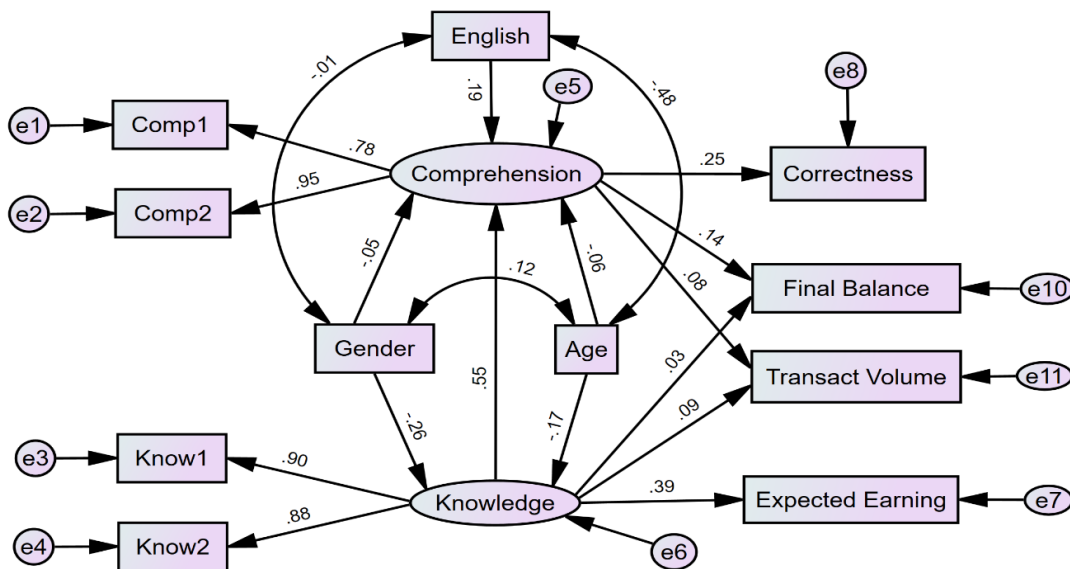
English
-.01
.19
e5
-.48
e8
e1
Comp1
.78
Comprehension
.25
Correctness
e2
Comp2
.95
-.05
.12
-.06
.14
.08
Final Balance
e10
Gender
Age
.55
.03
Transact Volume
e11
-.26
-.17
.09
e3
Know1
.90
.39
Knowledge
Expected Earning
e7
e4
Know2
.88
e6